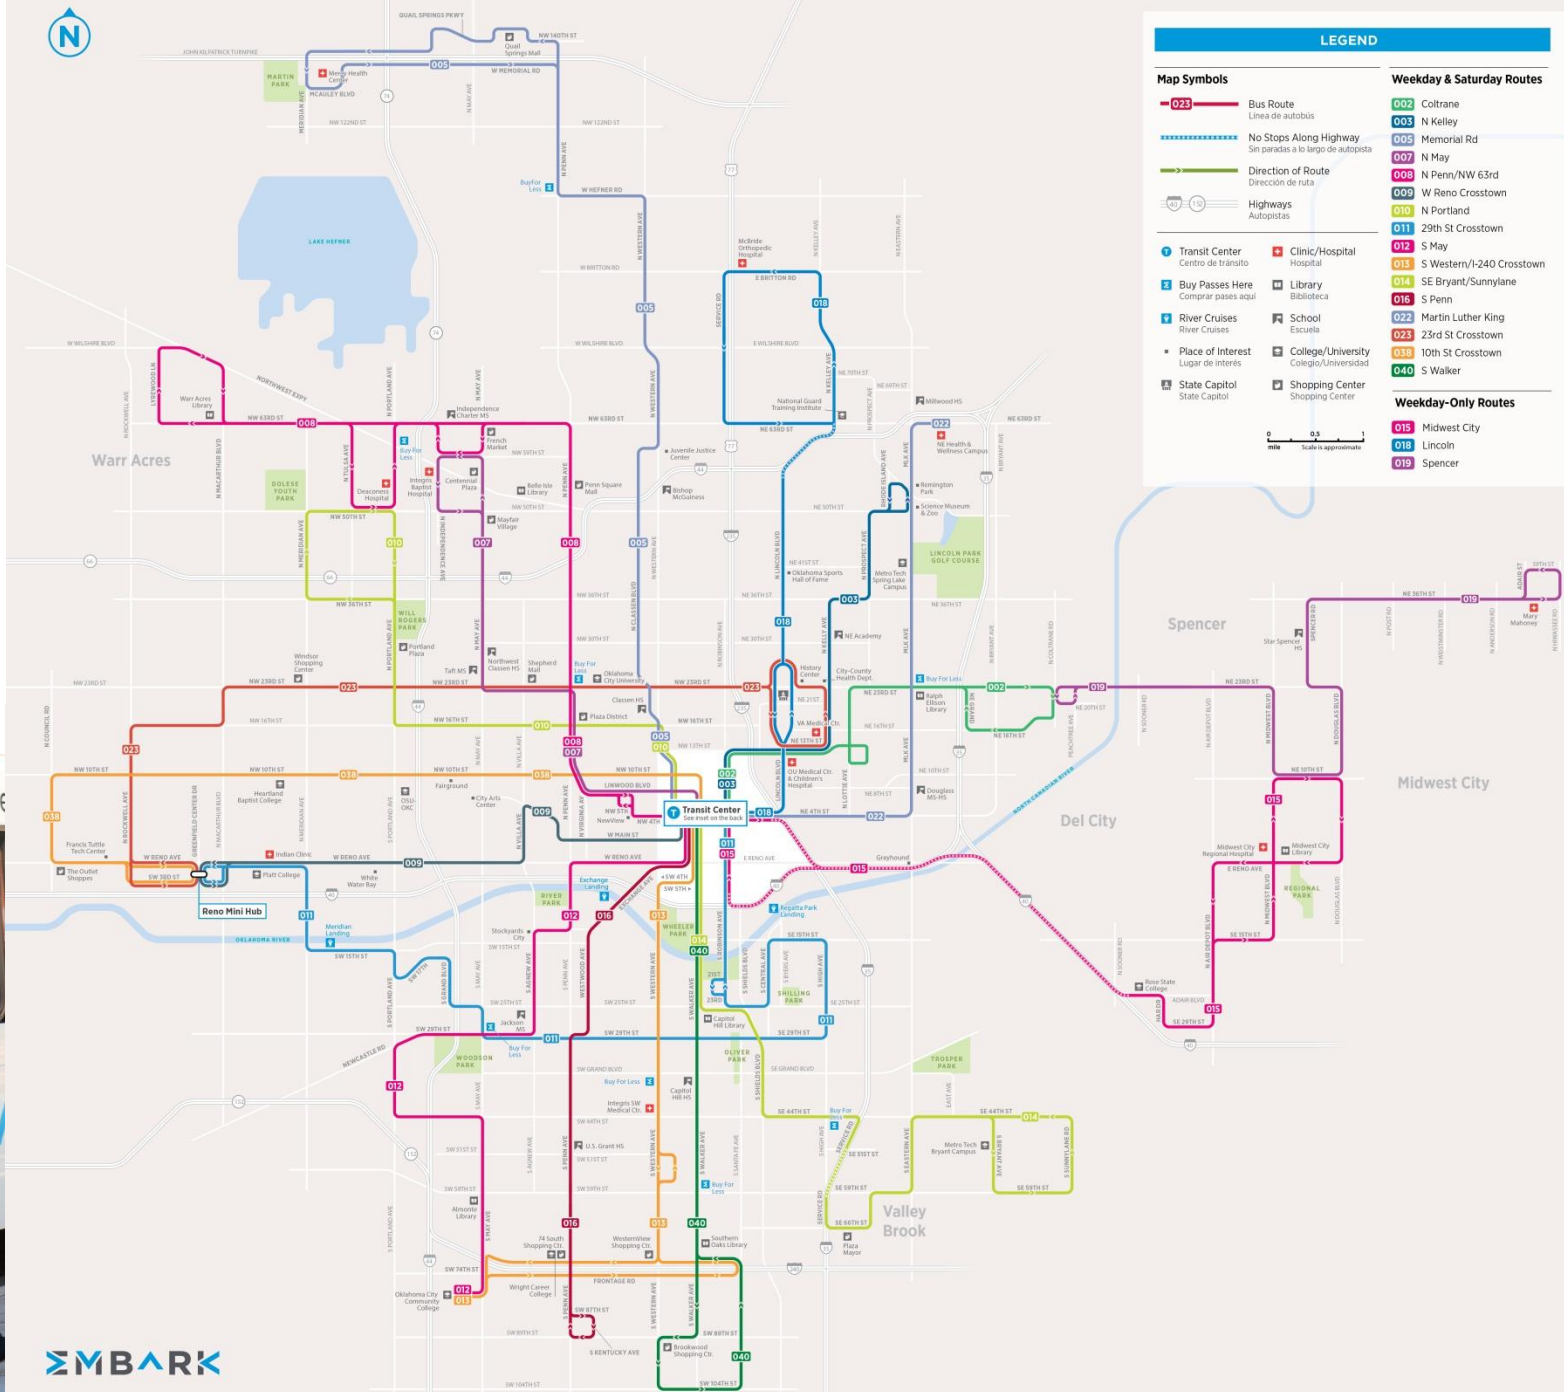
N

LEGEND

Map Symbols

023 Bus Route
Línea de autobús

No Stops Along Highway
Sin paradas a lo largo de autopista

Direction of Route
Dirección de ruta

40 152 Highways
Autopistas

Transit Center
Centro de tránsito

Clinic/Hospital
Hospital

Buy Passes Here
Comprar pases aquí

Library
Biblioteca

River Cruises
River Cruises

School
Escuela

Place of Interest
Lugar de interés

College/University
Colegio/Universidad

State Capitol
State Capitol

Shopping Center
Shopping Center

0 0.5 1
mile Scale is approximate

Weekday & Saturday Routes

| | |
|---|---|
| 002 | Coltrane |
| 003 | N Kelley |
| 005 | Memorial Rd |
| 007 | N May |
| 008 | N Penn/NW 63rd |
| 009 | W Reno Crosstown |
| 010 | N Portland |
| 011 | 29th St Crosstown |
| 012 | S May |
| 013 | S Western/I-240 Crosstown |
| 014 | SE Bryant/Sunnylane |
| 016 | S Penn |
| 022 | Martin Luther King |
| 023 | 23rd St Crosstown |
| 038 | 10th St Crosstown |
| 040 | S Walker |

Weekday-Only Routes

| | |
|---|---|
| 015 | Midwest City |
| 018 | Lincoln |
| 019 | Spencer |

Warr Acres
Spencer
Midwest City
Del City
Valley Brook
LAKE HEFNER
OKLAHOMA RIVER
Transit Center
See inset on the back
Reno Mini Hub

EMBARK